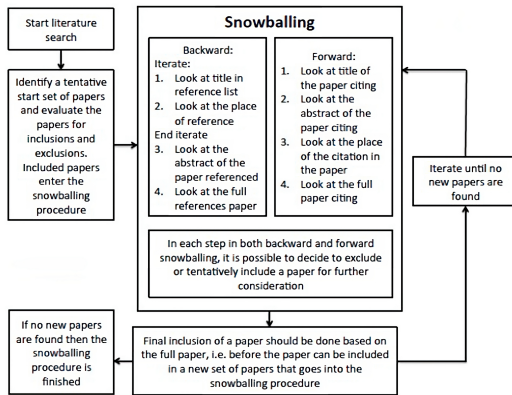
Start literature search

Identify a tentative start set of papers and evaluate the papers for inclusions and exclusions. Included papers enter the snowballing procedure

Snowballing

Backward:
Iterate:
1. Look at title in reference list
2. Look at the place of reference
End iterate
3. Look at the abstract of the paper referenced
4. Look at the full references paper

Forward:
1. Look at title of the paper citing
2. Look at the abstract of the paper citing
3. Look at the place of the citation in the paper
4. Look at the full paper citing

In each step in both backward and forward snowballing, it is possible to decide to exclude or tentatively include a paper for further consideration

Iterate until no new papers are found

If no new papers are found then the snowballing procedure is finished

Final inclusion of a paper should be done based on the full paper, i.e. before the paper can be included in a new set of papers that goes into the snowballing procedure